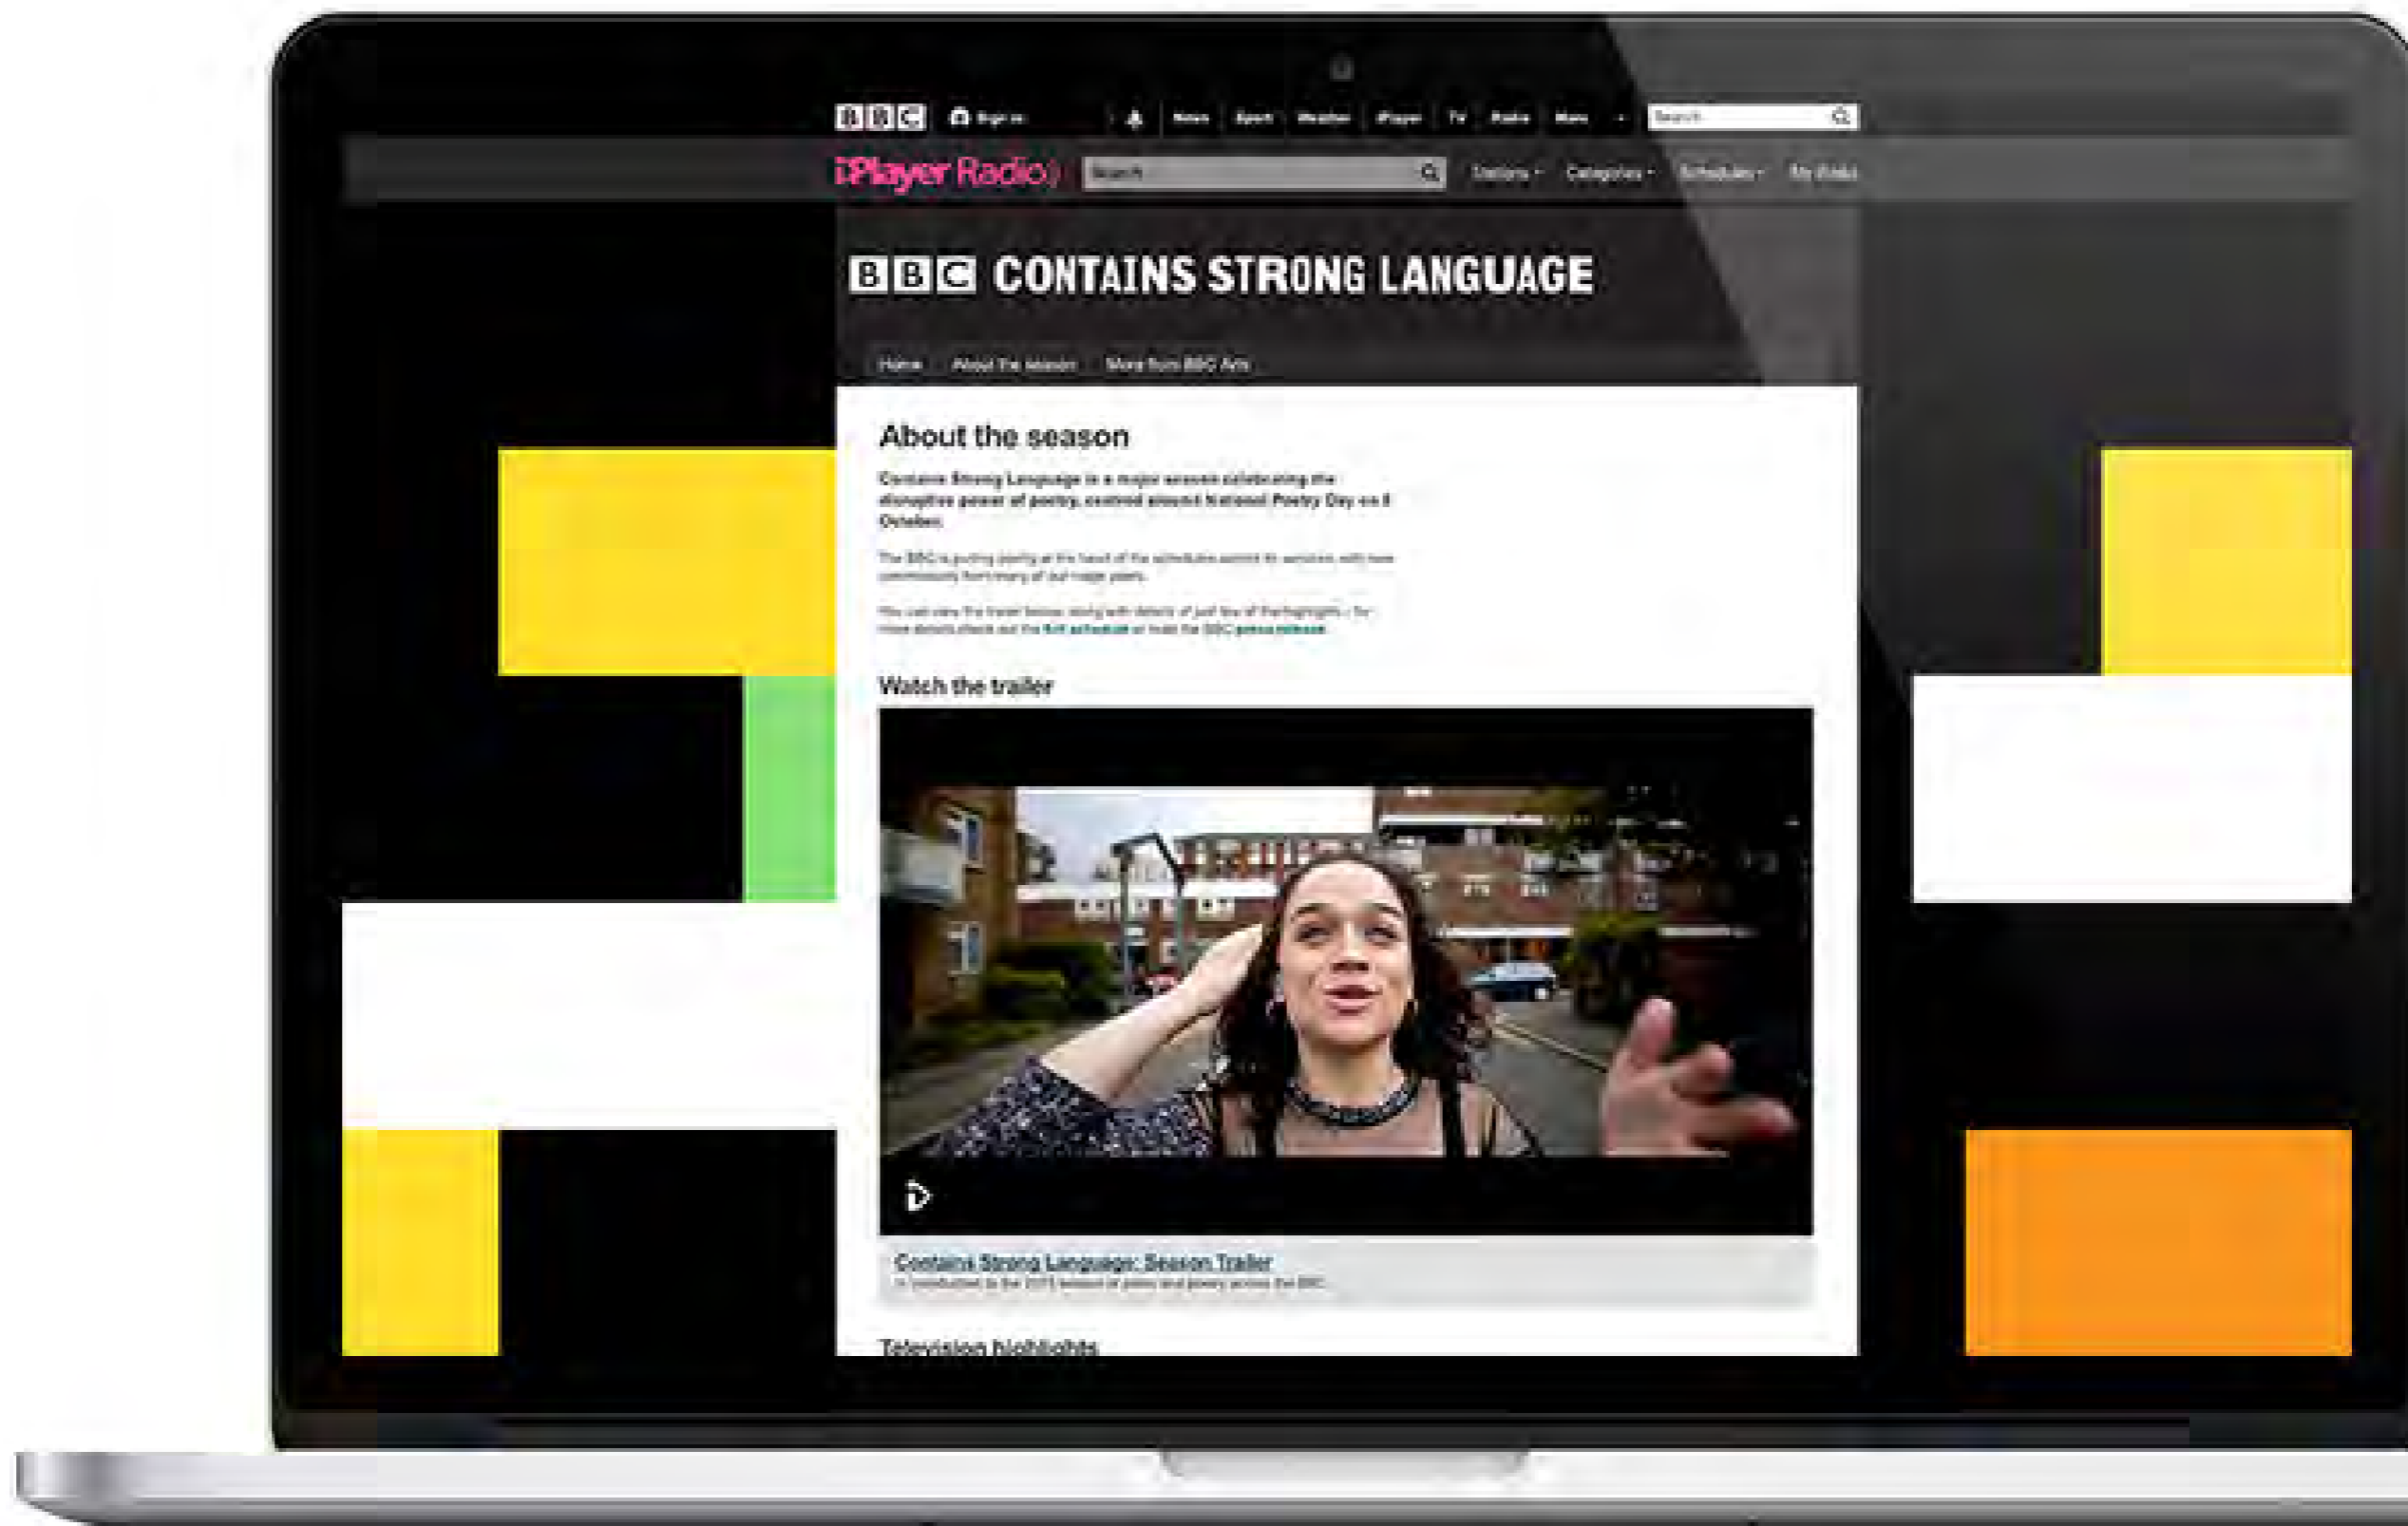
BBC Sign in News Sport Weather iPlayer TV Radio More Search

iPlayer Radio Search Stations Categories Schedules My Radio

BBC CONTAINS STRONG LANGUAGE

Home About the season More from BBC Arts

About the season

Contains Strong Language is a major season celebrating the disruptive power of poetry, centred around National Poetry Day on 8 October.

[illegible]

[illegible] full schedule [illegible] press release

Watch the trailer

Contains Strong Language: Season Trailer

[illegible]

Television highlights